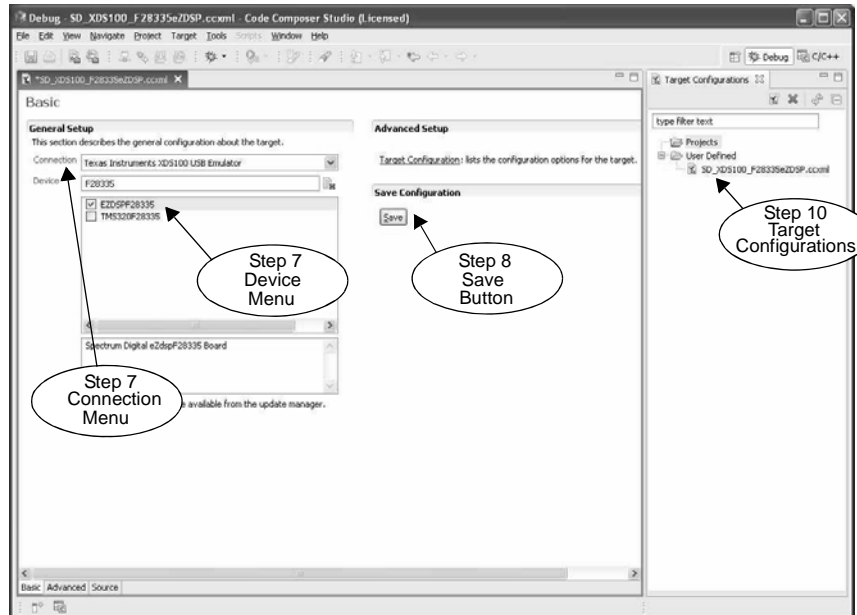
Debug - SD_XDS100_F28335eZDSP.ccxml - Code Composer Studio (Licensed)

File Edit View Navigate Project Target Tools Scripts Window Help

Debug C/C++

*SD_XDS100_F28335eZDSP.ccxml

Basic

General Setup

This section describes the general configuration about the target.

Connection Texas Instruments XDS100 USB Emulator

Device F28335

EZDSPF28335

TMS320F28335

Spectrum Digital eZdspF28335 Board

e available from the update manager.

Advanced Setup

Target Configuration: lists the configuration options for the target.

Save Configuration

Save

Target Configurations

type filter text

Projects

User Defined

SD_XDS100_F28335eZDSP.ccxml

Step 7 Device Menu

Step 8 Save Button

Step 10 Target Configurations

Step 7 Connection Menu

Basic Advanced Source